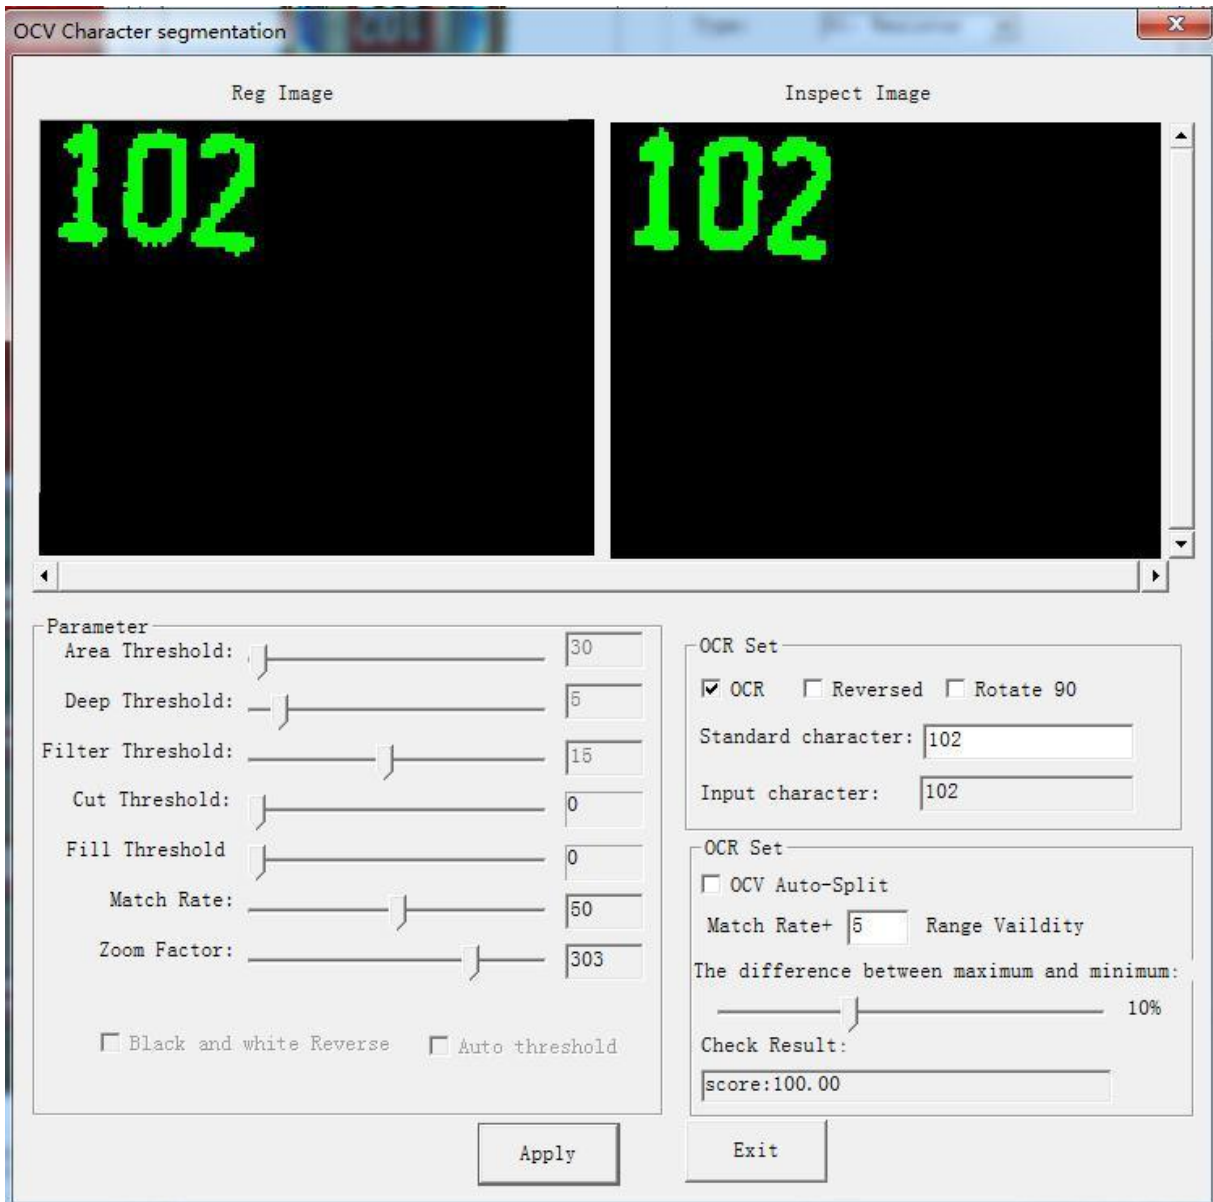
OCV Character segmentation

Reg Image

102

Inspect Image

102

Parameter

Area Threshold: 30

Deep Threshold: 5

Filter Threshold: 15

Cut Threshold: 0

Fill Threshold 0

Match Rate: 50

Zoom Factor: 303

Black and white Reverse

Auto threshold

OCR Set

OCR Reversed Rotate 90

Standard character: 102

Input character: 102

OCR Set

OCV Auto-Split

Match Rate+ 5 Range Vaildity

The difference between maximum and minimum:

10%

Check Result:

score:100.00

Apply

Exit